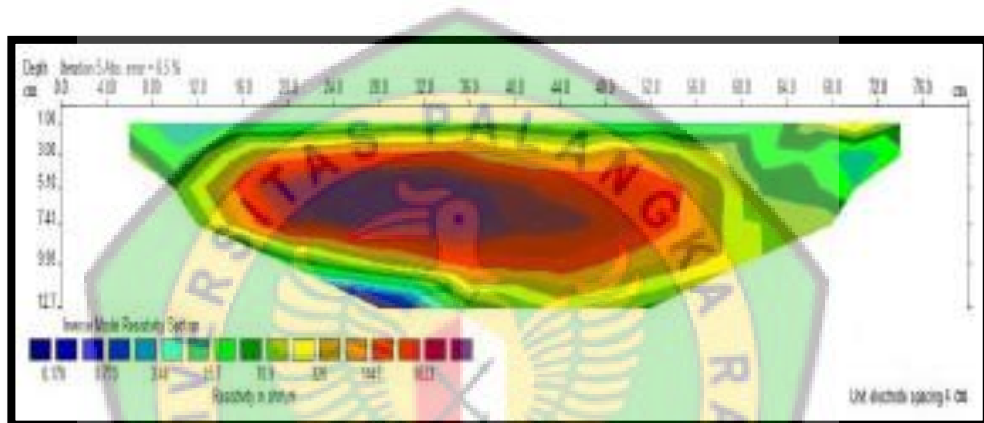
Depth Iteration 5 Abs. error = 6.5 %
cm 0.0 4.00 8.00 12.0 16.0 20.0 24.0 28.0 32.0 36.0 40.0 44.0 48.0 52.0 56.0 60.0 64.0 68.0 72.0 76.0 cm
1.06
3.00
5.16
7.41
9.96
12.7

Inverse Model Resistivity Section

0.176 0.733 3.14 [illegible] 55.9 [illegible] 1447 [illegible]
Resistivity in ohm.m

Unit electrode spacing 4 cm.

UNIVERSITAS PALANGKA RAYA